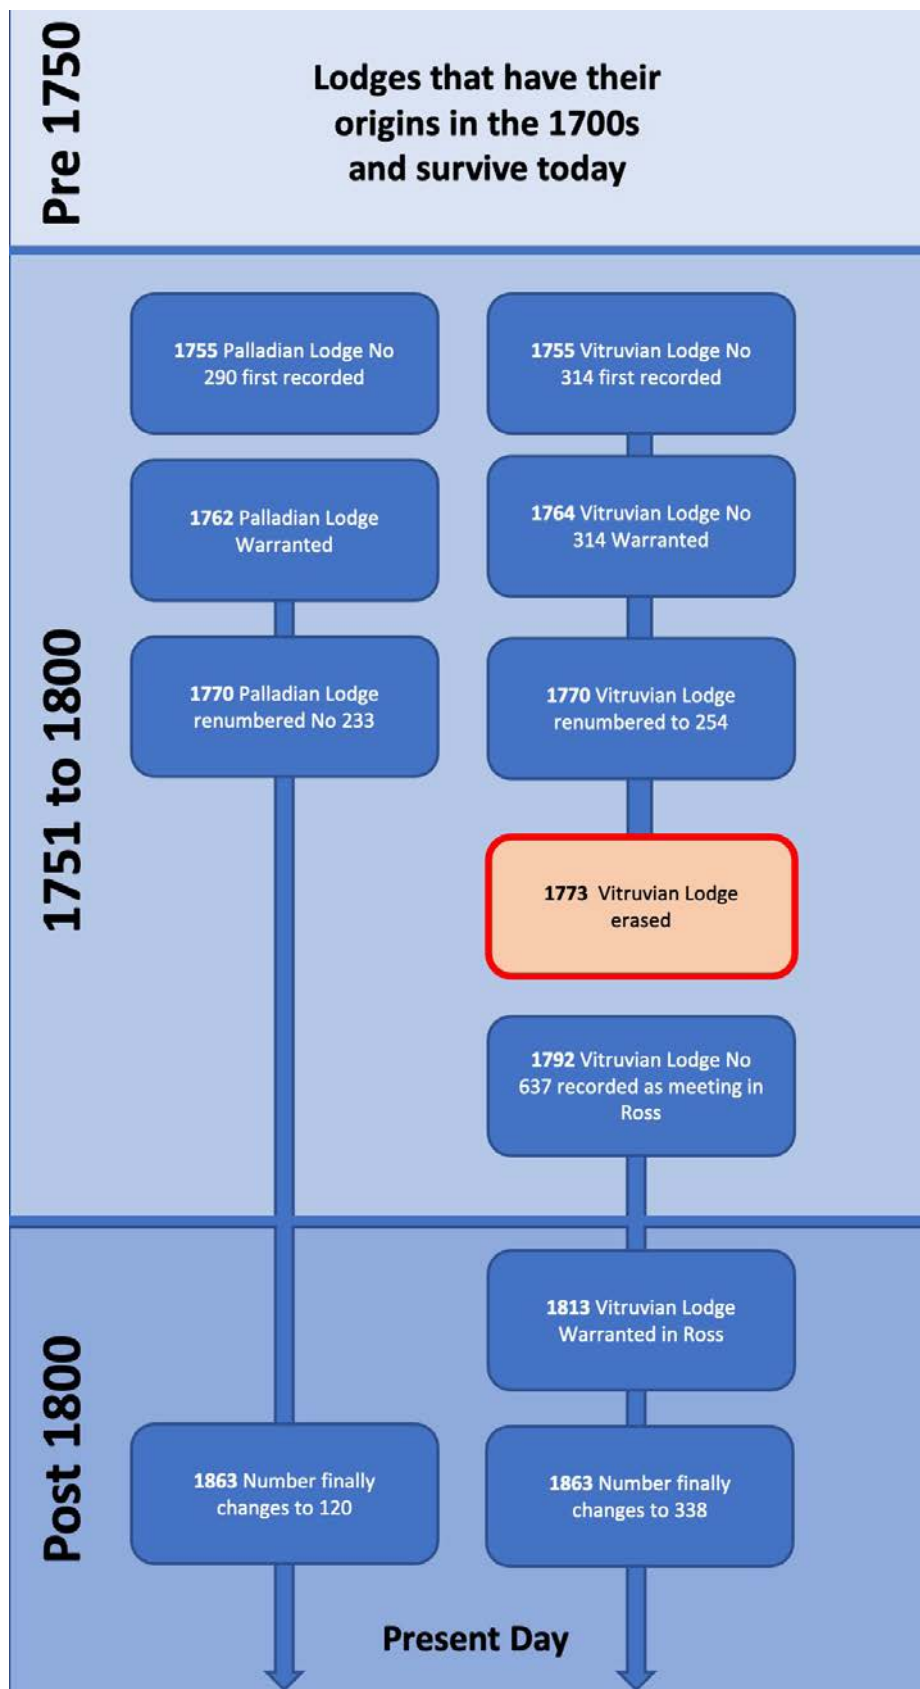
Pre 1750

Lodges that have their origins in the 1700s and survive today

1751 to 1800

1755 Palladian Lodge No 290 first recorded

1762 Palladian Lodge Warranted

1770 Palladian Lodge renumbered No 233

1755 Vitruvian Lodge No 314 first recorded

1764 Vitruvian Lodge No 314 Warranted

1770 Vitruvian Lodge renumbered to 254

1773 Vitruvian Lodge erased

1792 Vitruvian Lodge No 637 recorded as meeting in Ross

Post 1800

1813 Vitruvian Lodge Warranted in Ross

1863 Number finally changes to 120

1863 Number finally changes to 338

Present Day